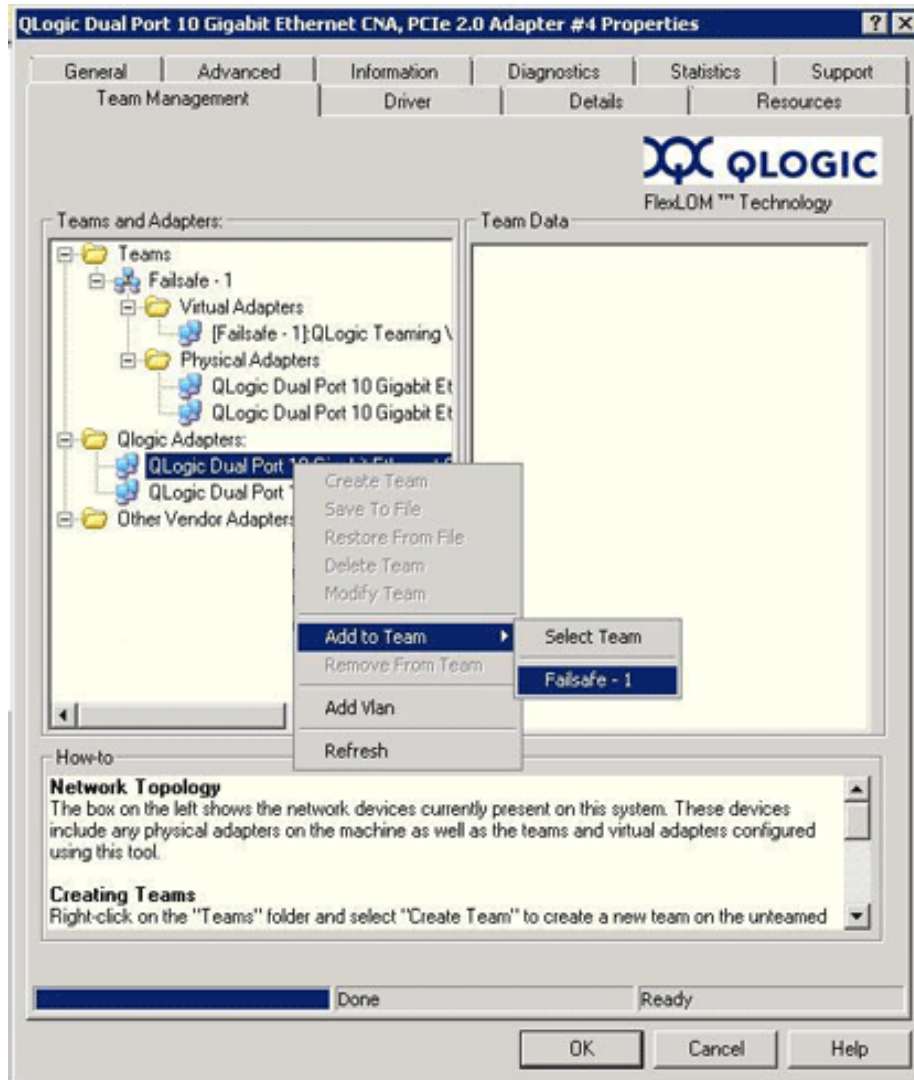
QLogic Dual Port 10 Gigabit Ethernet CNA, PCIe 2.0 Adapter #4 Properties

? X

General | Advanced | Information | Diagnostics | Statistics | Support
Team Management | Driver | Details | Resources

QLOGIC
FlexLOM ™ Technology

Teams and Adapters:

Teams
Failsafe - 1
Virtual Adapters
[Failsafe - 1]:QLogic Teaming \
Physical Adapters
QLogic Dual Port 10 Gigabit Et
QLogic Dual Port 10 Gigabit Et
Qlogic Adapters:
QLogic Dual Port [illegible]
QLogic Dual Port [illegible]
Other Vendor Adapters

Team Data

Create Team
Save To File
Restore From File
Delete Team
Modify Team
Add to Team
Remove From Team
Add Vlan
Refresh

Select Team
Failsafe - 1

How-to

Network Topology
The box on the left shows the network devices currently present on this system. These devices include any physical adapters on the machine as well as the teams and virtual adapters configured using this tool.

Creating Teams
Right-click on the "Teams" folder and select "Create Team" to create a new team on the unteamed

Done
Ready

OK
Cancel
Help